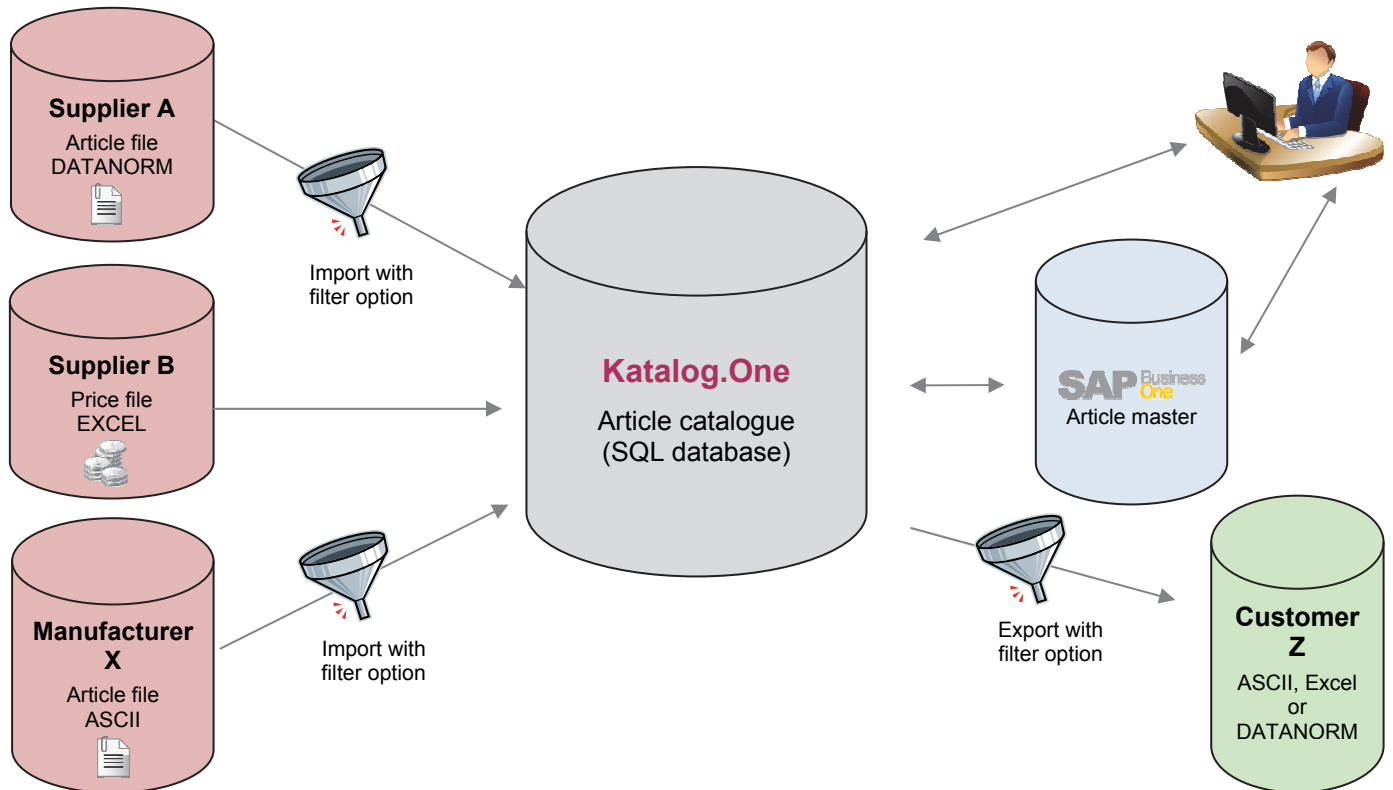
Supplier A
Article file
DATANORM

Supplier B
Price file
EXCEL

Manufacturer X
Article file
ASCII

Import with filter option

Import with filter option

Katalog.One
Article catalogue (SQL database)

SAP Business One
Article master

Export with filter option

Customer Z
ASCII, Excel or DATANORM